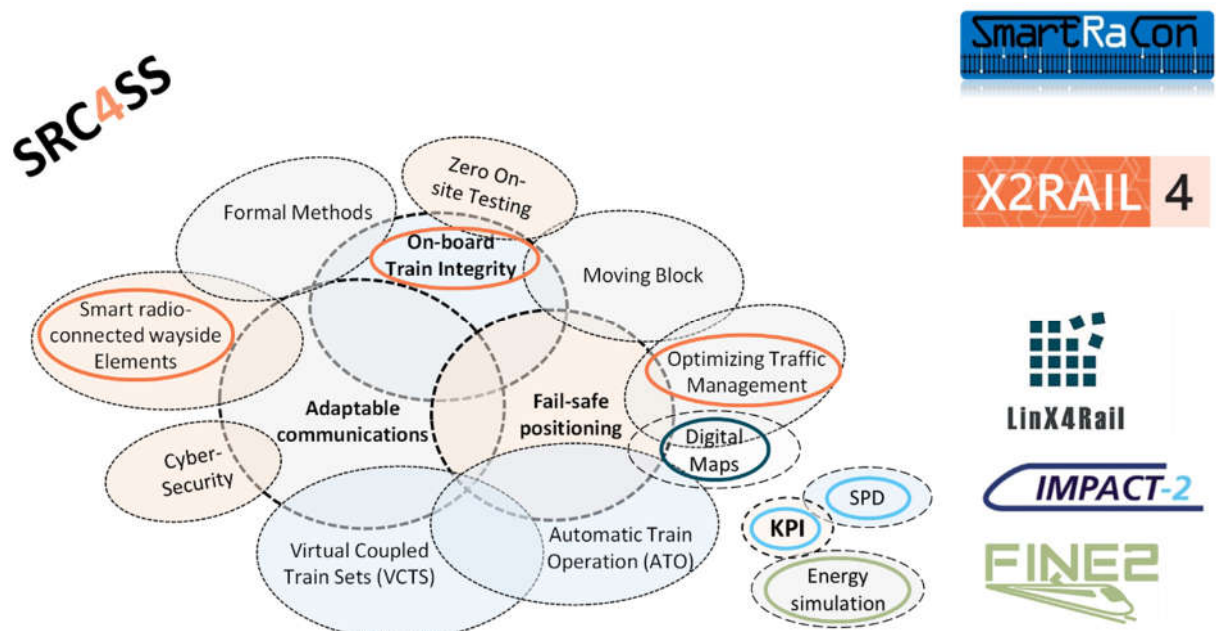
SRC4SS

SmartRaCon

X2RAIL 4

Zero On-site Testing

Formal Methods

On-board Train Integrity

Moving Block

Smart radio-connected wayside Elements

Optimizing Traffic Management

Adaptable communications

Fail-safe positioning

Digital Maps

Cyber-Security

Virtual Coupled Train Sets (VCTS)

Automatic Train Operation (ATO)

SPD

KPI

Energy simulation

LinX4Rail

IMPACT-2

FINE2